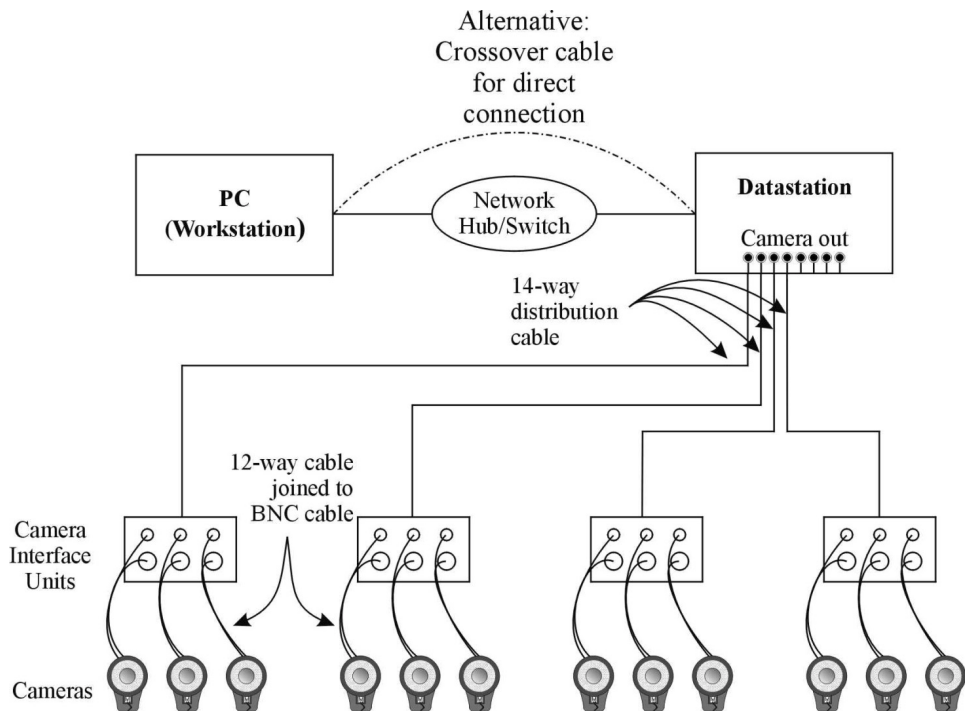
Alternative: Crossover cable for direct connection

PC (Workstation)

Network Hub/Switch

Datastation

Camera out

14-way distribution cable

12-way cable joined to BNC cable

Camera Interface Units

Cameras